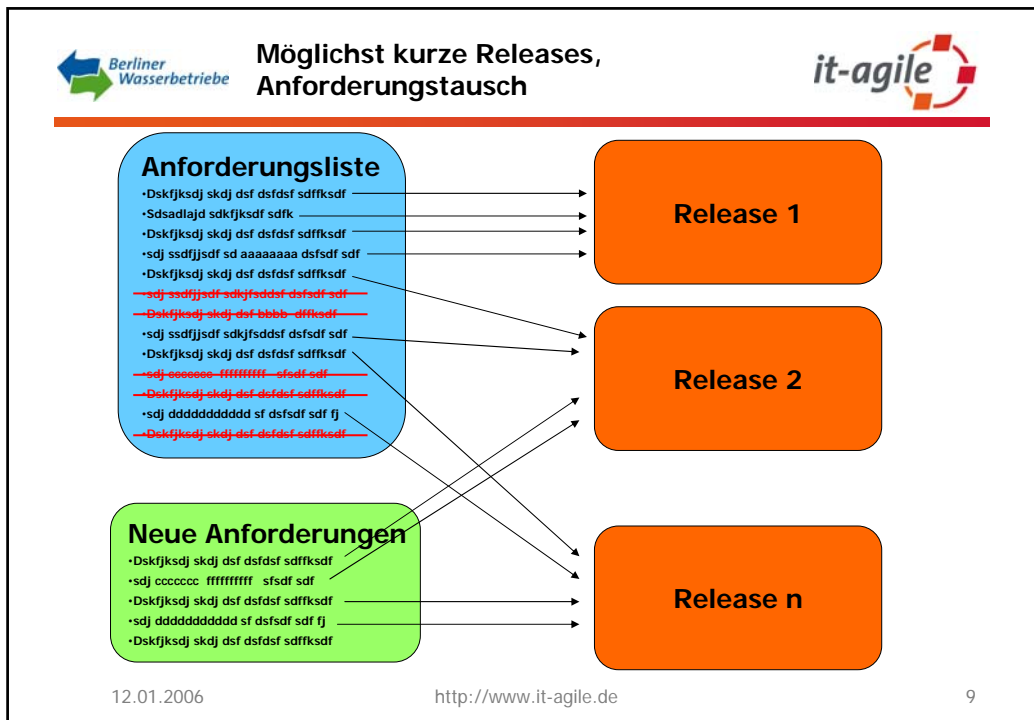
Berliner Wasserbetriebe

Möglichst kurze Releases, Anforderungstausch

it-agile

Anforderungsliste
•Dskfjksdj skdj dsf dsfdsf sdffksdf
•Sdsadlajd sdkfjksdf sdfk
•Dskfjksdj skdj dsf dsfdsf sdffksdf
•sdj ssdfjjsdf sd aaaaaaaa dsfsdf sdf
•Dskfjksdj skdj dsf dsfdsf sdffksdf
~~•sdj ssdfjjsdf sdkjfsddsf dsfsdf sdf~~
~~•Dskfjksdj skdj dsf bbbb dffksdf~~
•sdj ssdfjjsdf sdkjfsddsf dsfsdf sdf
•Dskfjksdj skdj dsf dsfdsf sdffksdf
~~•sdj ccccccc fffffffff sfsdf sdf~~
~~•Dskfjksdj skdj dsf dsfdsf sdffksdf~~
•sdj dddddddddd sf dsfsdf sdf fj
~~•Dskfjksdj skdj dsf dsfdsf sdffksdf~~

Release 1

Release 2

Neue Anforderungen
•Dskfjksdj skdj dsf dsfdsf sdffksdf
•sdj ccccccc fffffffff sfsdf sdf
•Dskfjksdj skdj dsf dsfdsf sdffksdf
•sdj dddddddddd sf dsfsdf sdf fj
•Dskfjksdj skdj dsf dsfdsf sdffksdf

Release n

12.01.2006 http://www.it-agile.de 9